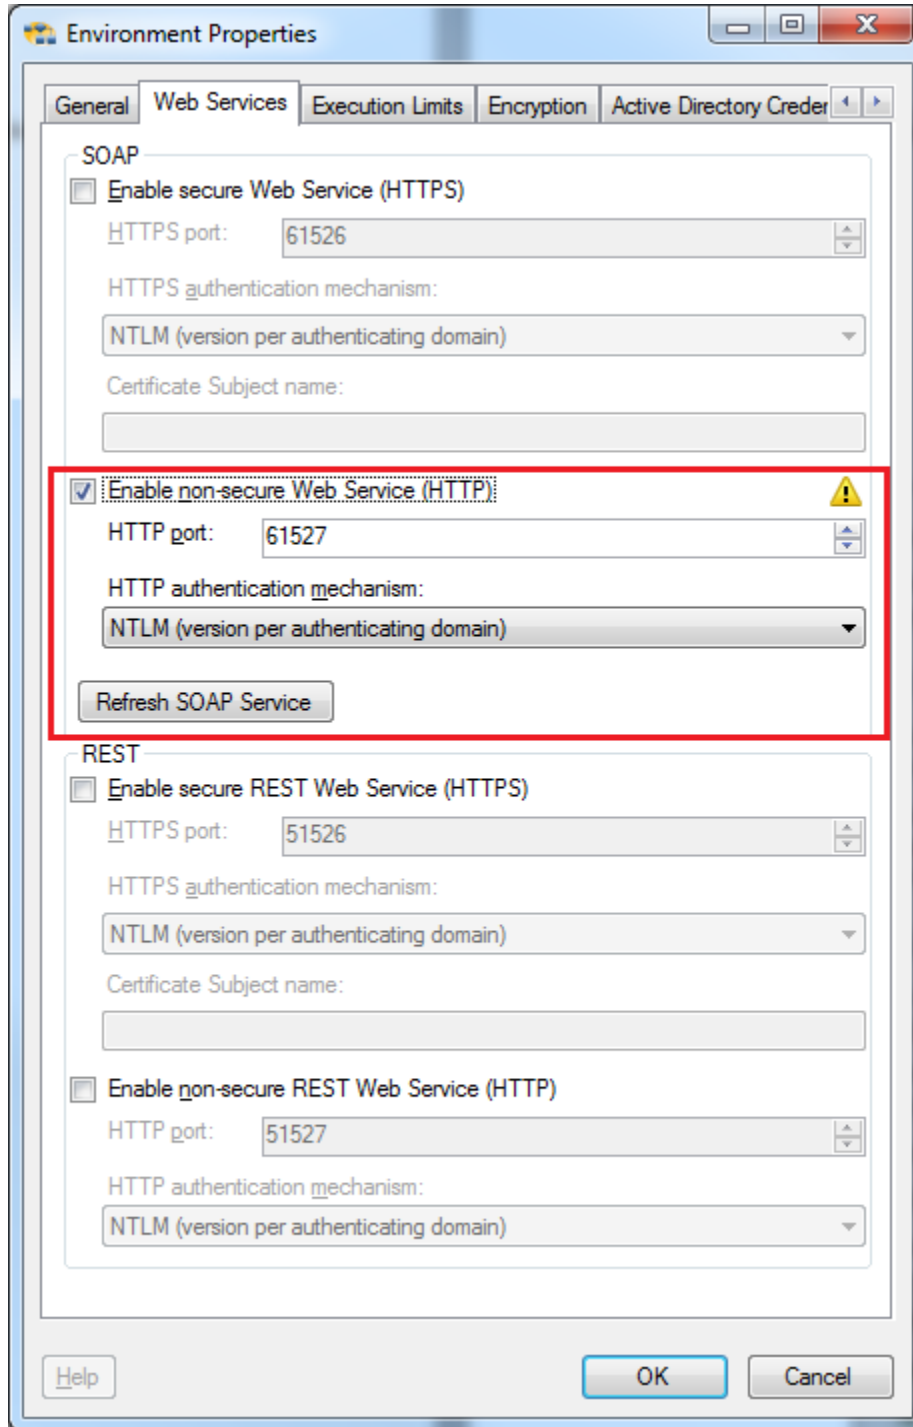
Environment Properties

General | Web Services | Execution Limits | Encryption | Active Directory Creder

SOAP

Enable secure Web Service (HTTPS)

HTTPS port: 61526

HTTPS authentication mechanism:

NTLM (version per authenticating domain)

Certificate Subject name:

Enable non-secure Web Service (HTTP)

HTTP port: 61527

HTTP authentication mechanism:

NTLM (version per authenticating domain)

Refresh SOAP Service

REST

Enable secure REST Web Service (HTTPS)

HTTPS port: 51526

HTTPS authentication mechanism:

NTLM (version per authenticating domain)

Certificate Subject name:

Enable non-secure REST Web Service (HTTP)

HTTP port: 51527

HTTP authentication mechanism:

NTLM (version per authenticating domain)

Help

OK

Cancel